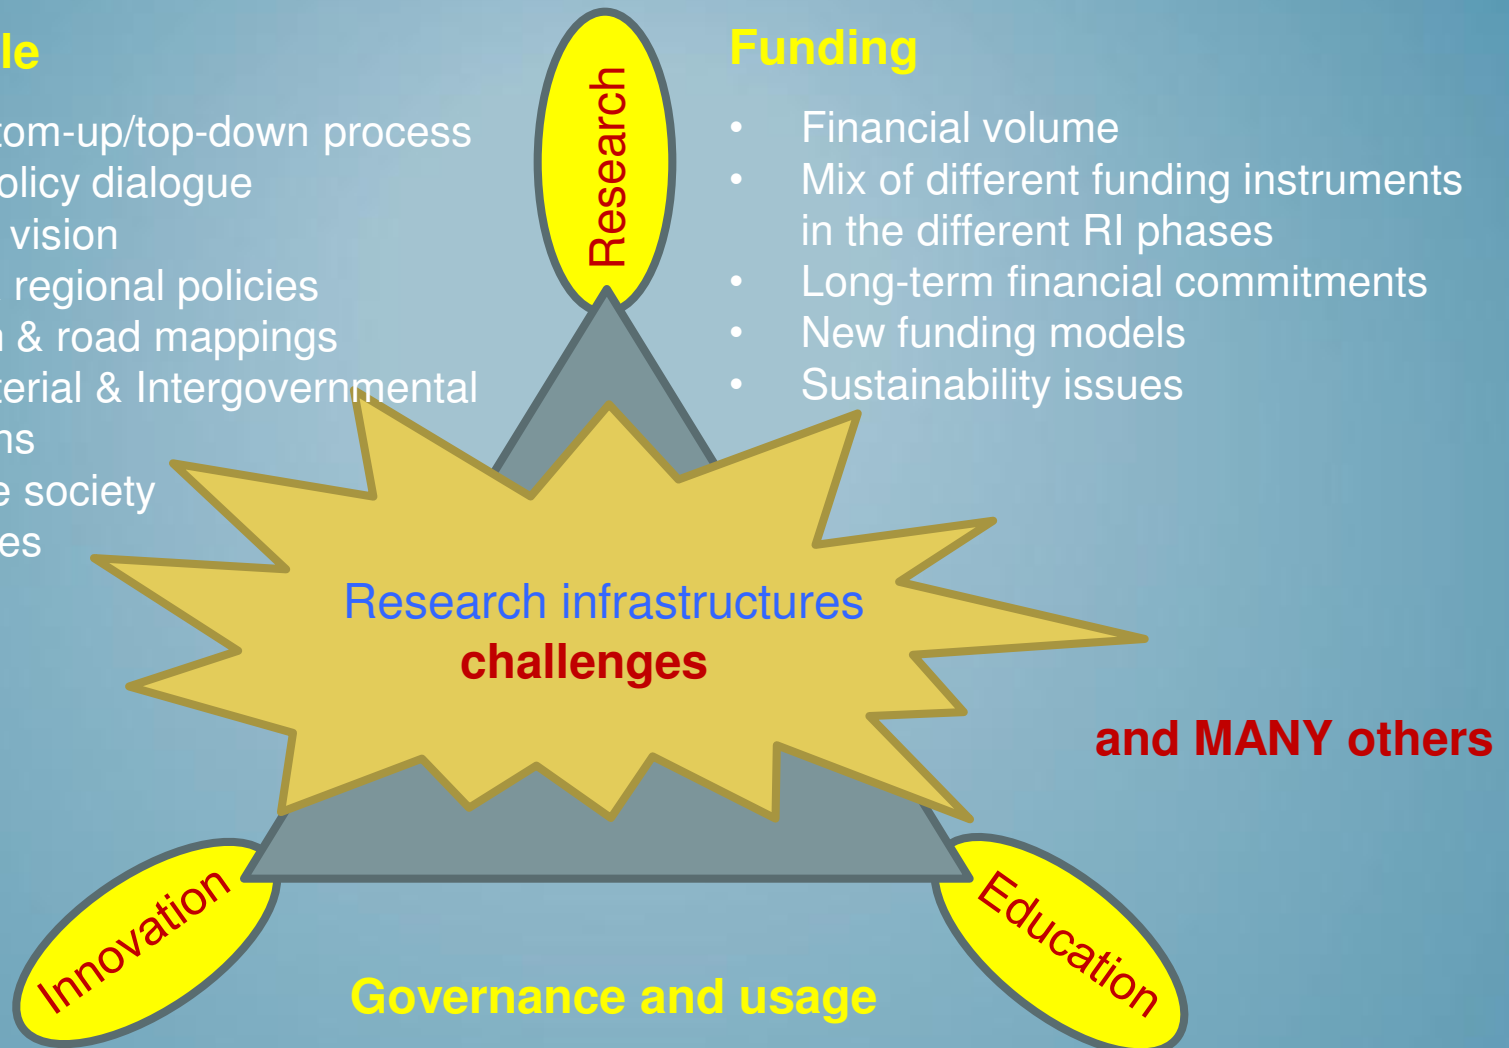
le

tom-up/top-down process
olicy dialogue
vision
regional policies
& road mappings
terial & Intergovernmental
ns
e society
es

Research

Funding

- Financial volume
- Mix of different funding instruments in the different RI phases
- Long-term financial commitments
- New funding models
- Sustainability issues

Research infrastructures
challenges

and MANY others

Innovation

Education

Governance and usage